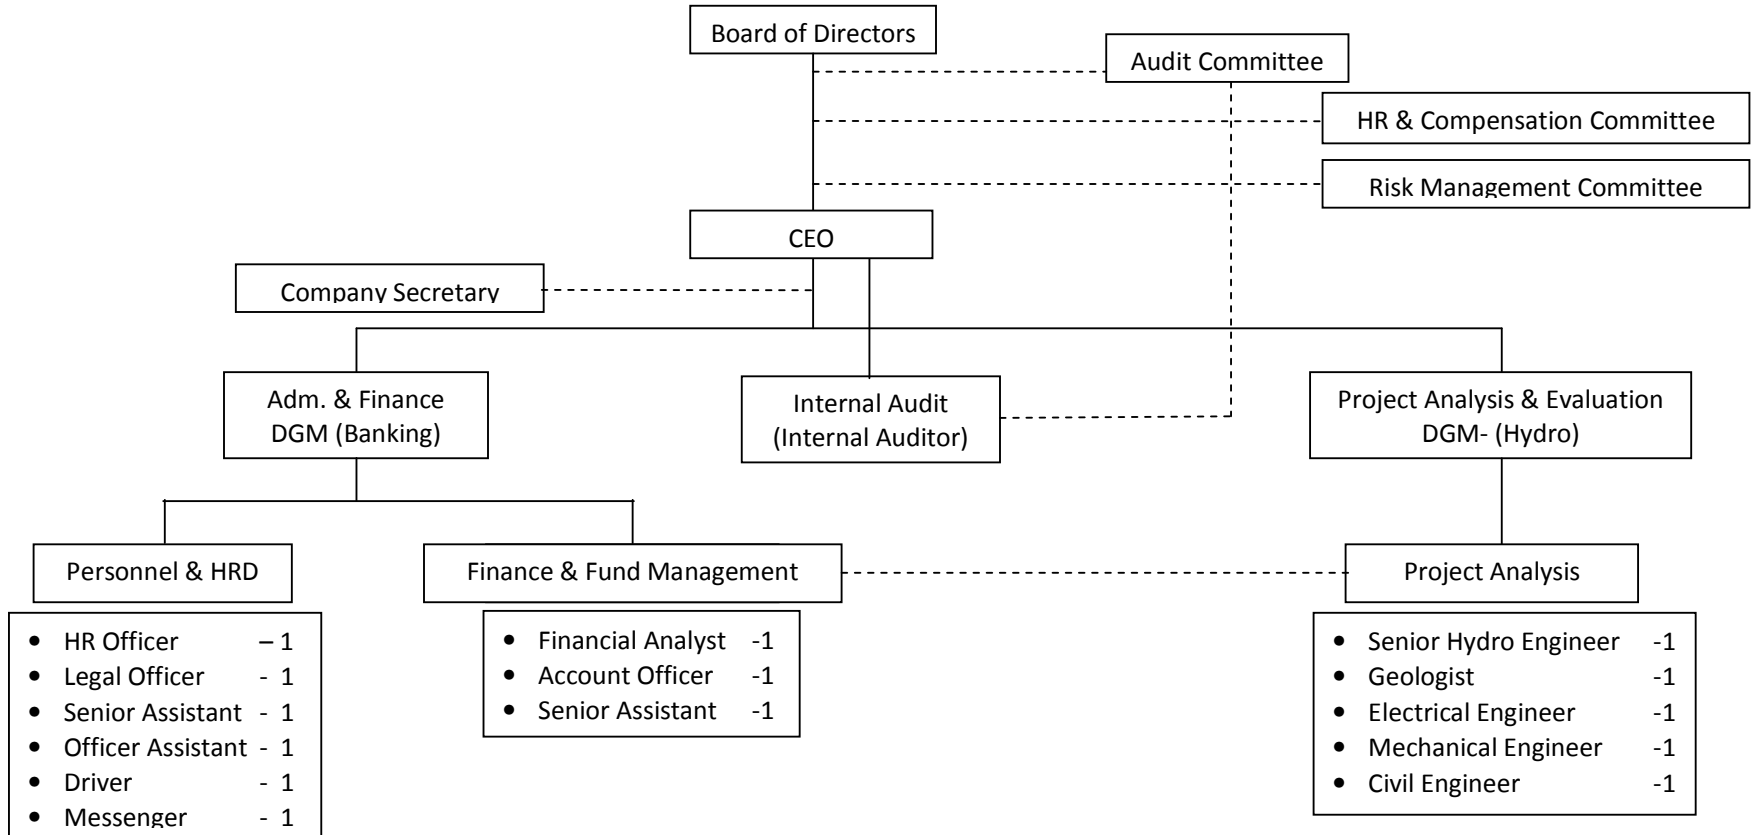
Board of Directors

Audit Committee

HR & Compensation Committee

Risk Management Committee

CEO

Company Secretary

Adm. & Finance
DGM (Banking)

Internal Audit
(Internal Auditor)

Project Analysis & Evaluation
DGM- (Hydro)

Personnel & HRD

- HR Officer – 1
- Legal Officer - 1
- Senior Assistant - 1
- Officer Assistant - 1
- Driver - 1
- Messenger - 1

Finance & Fund Management

- Financial Analyst -1
- Account Officer -1
- Senior Assistant -1

Project Analysis

- Senior Hydro Engineer -1
- Geologist -1
- Electrical Engineer -1
- Mechanical Engineer -1
- Civil Engineer -1